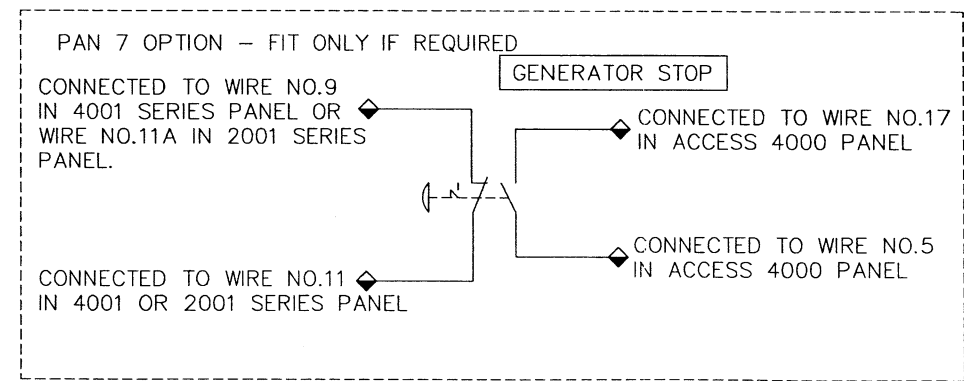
PAN 7 OPTION – FIT ONLY IF REQUIRED

GENERATOR STOP

CONNECTED TO WIRE NO.9 IN 4001 SERIES PANEL OR WIRE NO.11A IN 2001 SERIES PANEL.

CONNECTED TO WIRE NO.17 IN ACCESS 4000 PANEL

CONNECTED TO WIRE NO.5 IN ACCESS 4000 PANEL

CONNECTED TO WIRE NO.11 IN 4001 OR 2001 SERIES PANEL